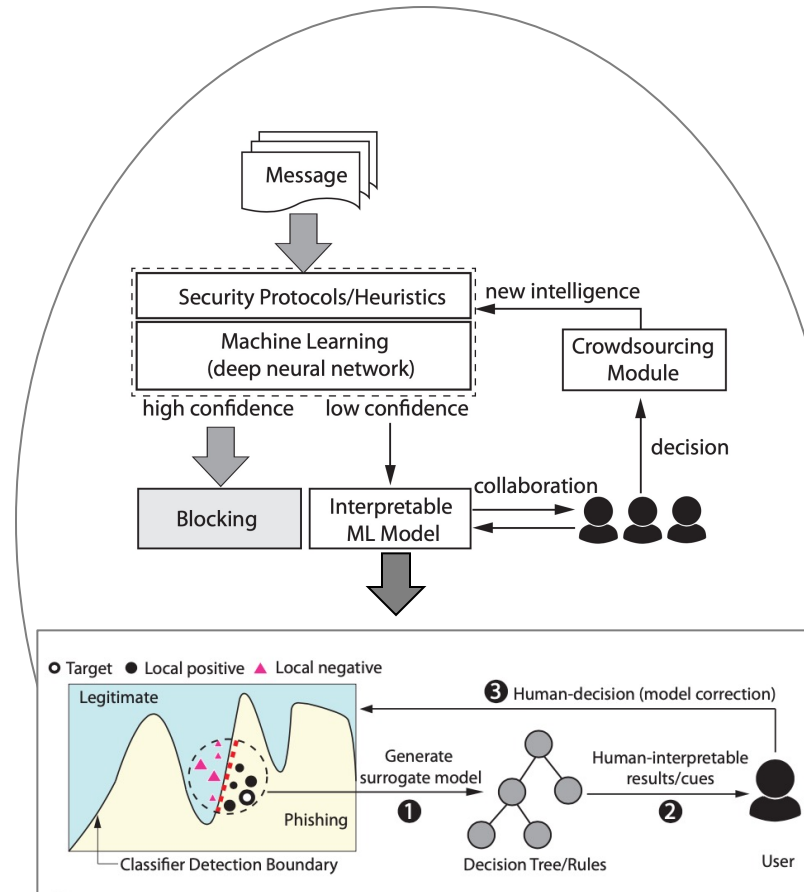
Message

Security Protocols/Heuristics

Machine Learning
(deep neural network)

new intelligence

Crowdsourcing Module

high confidence

low confidence

decision

Blocking

Interpretable ML Model

collaboration

Target
Local positive
Local negative

Legitimate

❸ Human-decision (model correction)

Generate surrogate model

Human-interpretable results/cues

Phishing

❶

❷

Classifier Detection Boundary

Decision Tree/Rules

User